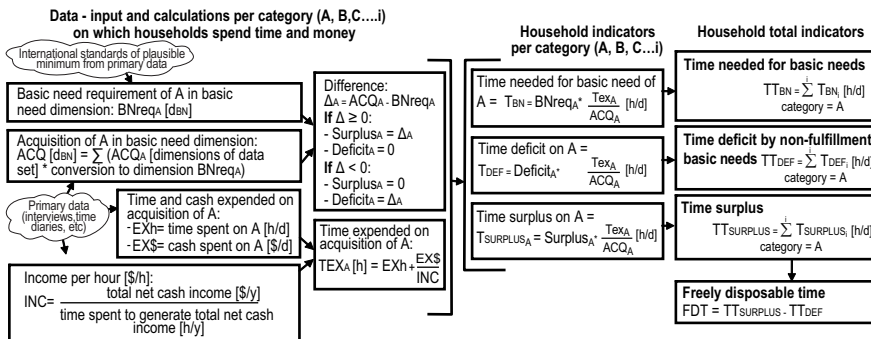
Data - input and calculations per category (A, B,C….i) on which households spend time and money

International standards of plausible minimum from primary data

Basic need requirement of A in basic need dimension: BNreq$_A$ [d$_{BN}$]

Acquisition of A in basic need dimension: ACQ [d$_{BN}$] = $\sum$ (ACQ$_A$ [dimensions of data set] * conversion to dimension BNreq$_A$)

Primary data (interviews,time diaries, etc)

Time and cash expended on acquisition of A:
- EXh= time spent on A [h/d]
- EX\$= cash spent on A [\$/d]

Income per hour [\$/h]:
INC= $\frac{\text{total net cash income [\$/y]}}{\text{time spent to generate total net cash income [h/y]}}$

Difference:
$\Delta_A$ = ACQ$_A$ - BNreq$_A$
If $\Delta \geq 0$:
- Surplus$_A$ = $\Delta_A$
- Deficit$_A$ = 0
If $\Delta < 0$:
- Surplus$_A$ = 0
- Deficit$_A$ = $\Delta_A$

Time expended on acquisition of A:
TEX$_A$ [h] = EXh + $\frac{EX\$}{INC}$

Household indicators per category (A, B, C…i)

Time needed for basic need of A = T$_{BN}$ = BNreq$_A$* $\frac{Tex_A}{ACQ_A}$ [h/d]

Time deficit on A = T$_{DEF}$ = Deficit$_A$* $\frac{Tex_A}{ACQ_A}$ [h/d]

Time surplus on A = T$_{SURPLUS_A}$ = Surplus$_A$* $\frac{Tex_A}{ACQ_A}$ [h/d]

Household total indicators

Time needed for basic needs
TT$_{BN}$ = $\sum_{category = A}^{i}$ T$_{BN_i}$ [h/d]

Time deficit by non-fulfillment basic needs TT$_{DEF}$ = $\sum_{category = A}^{i}$ T$_{DEF_i}$ [h/d]

Time surplus
TT$_{SURPLUS}$ = $\sum_{category = A}^{i}$ T$_{SURPLUS_i}$ [h/d]

Freely disposable time
FDT = TT$_{SURPLUS}$ - TT$_{DEF}$